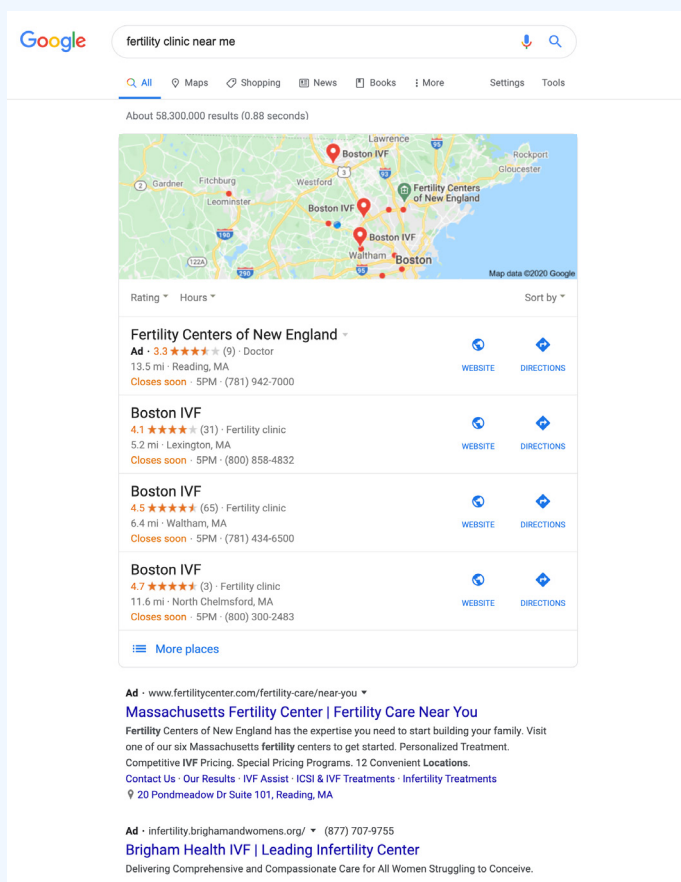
Google

fertility clinic near me

All Maps Shopping News Books More Settings Tools

About 58,300,000 results (0.88 seconds)

Lawrence
95
Boston IVF
Rockport
3
Gloucester
2 Gardner Fitchburg Westford
Fertility Centers of New England
Leominster
Boston IVF
190
Boston IVF
122A
Waltham
Boston
290
95
Map data ©2020 Google

Rating Hours Sort by

Fertility Centers of New England
Ad · 3.3 ★★★★★ (9) · Doctor
13.5 mi · Reading, MA
Closes soon · 5PM · (781) 942-7000
WEBSITE DIRECTIONS

Boston IVF
4.1 ★★★★★ (31) · Fertility clinic
5.2 mi · Lexington, MA
Closes soon · 5PM · (800) 858-4832
WEBSITE DIRECTIONS

Boston IVF
4.5 ★★★★★ (65) · Fertility clinic
6.4 mi · Waltham, MA
Closes soon · 5PM · (781) 434-6500
WEBSITE DIRECTIONS

Boston IVF
4.7 ★★★★★ (3) · Fertility clinic
11.6 mi · North Chelmsford, MA
Closes soon · 5PM · (800) 300-2483
WEBSITE DIRECTIONS

More places

Ad · www.fertilitycenter.com/fertility-care/near-you
Massachusetts Fertility Center | Fertility Care Near You
Fertility Centers of New England has the expertise you need to start building your family. Visit one of our six Massachusetts fertility centers to get started. Personalized Treatment. Competitive IVF Pricing. Special Pricing Programs. 12 Convenient Locations.
Contact Us · Our Results · IVF Assist · ICSI & IVF Treatments · Infertility Treatments
20 Pondmeadow Dr Suite 101, Reading, MA

Ad · infertility.brighamandwomens.org/ (877) 707-9755
Brigham Health IVF | Leading Infertility Center
Delivering Comprehensive and Compassionate Care for All Women Struggling to Conceive.